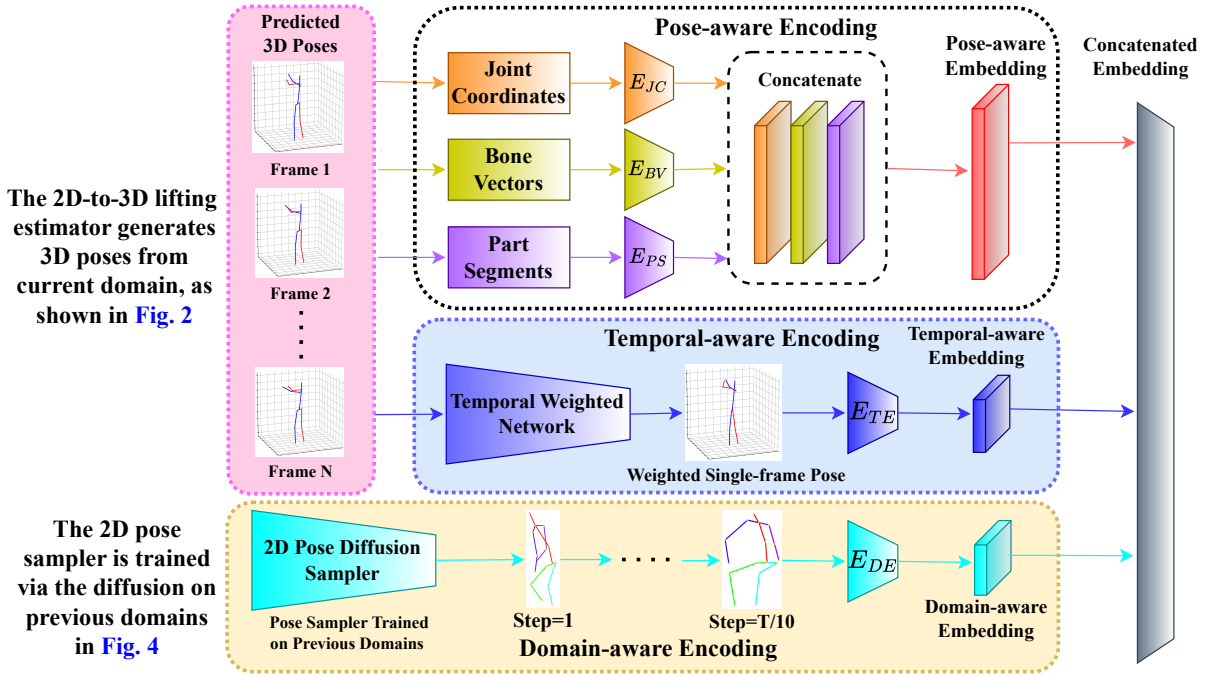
The 2D-to-3D lifting estimator generates 3D poses from current domain, as shown in Fig. 2

The 2D pose sampler is trained via the diffusion on previous domains in Fig. 4

Predicted 3D Poses

Frame 1

Frame 2

Frame N

Pose-aware Encoding

Joint Coordinates

Bone Vectors

Part Segments

$E_{JC}$

$E_{BV}$

$E_{PS}$

Concatenate

Pose-aware Embedding

Concatenated Embedding

Temporal-aware Encoding

Temporal Weighted Network

Weighted Single-frame Pose

$E_{TE}$

Temporal-aware Embedding

2D Pose Diffusion Sampler

Pose Sampler Trained on Previous Domains

Step=1

Step=T/10

$E_{DE}$

Domain-aware Embedding

Domain-aware Encoding